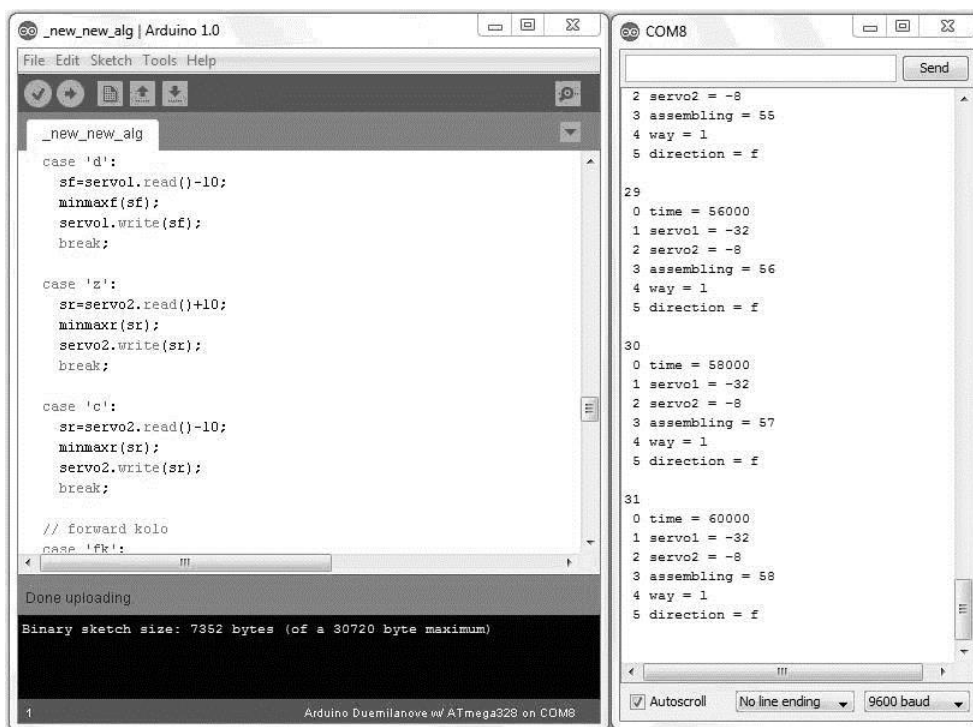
_new_new_alg | Arduino 1.0

File Edit Sketch Tools Help

_new_new_alg

case 'd':
sf=servo1.read()-10;
minmaxf(sf);
servo1.write(sf);
break;

case 'z':
sr=servo2.read()+10;
minmaxr(sr);
servo2.write(sr);
break;

case 'c':
sr=servo2.read()-10;
minmaxr(sr);
servo2.write(sr);
break;

// forward kolo
case 'fk':

Done uploading.

Binary sketch size: 7352 bytes (of a 30720 byte maximum)

1

Arduino Duemilanove w/ ATmega328 on COM8

COM8

Send

2 servo2 = -8
3 assembling = 55
4 way = 1
5 direction = f

29
0 time = 56000
1 servo1 = -32
2 servo2 = -8
3 assembling = 56
4 way = 1
5 direction = f

30
0 time = 58000
1 servo1 = -32
2 servo2 = -8
3 assembling = 57
4 way = 1
5 direction = f

31
0 time = 60000
1 servo1 = -32
2 servo2 = -8
3 assembling = 58
4 way = 1
5 direction = f

Autoscroll

No line ending

9600 baud